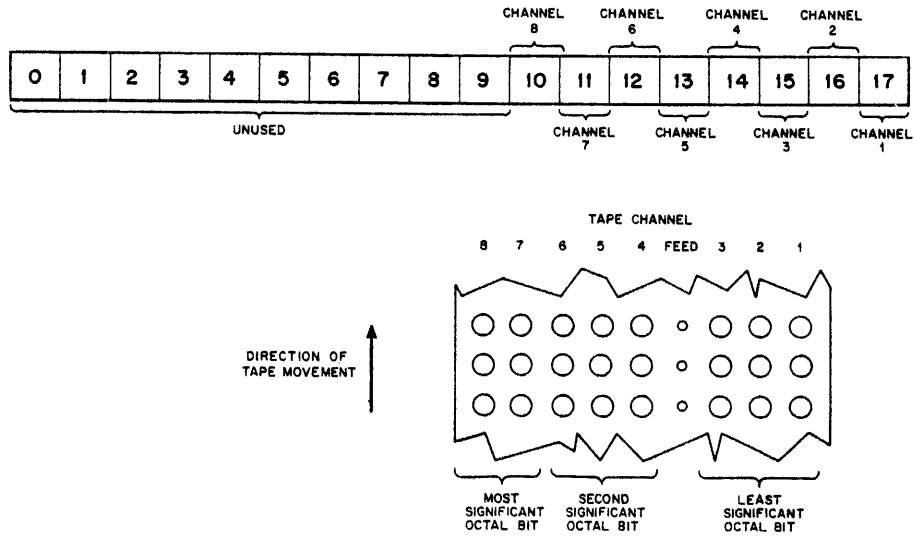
CHANNEL 8
CHANNEL 6
CHANNEL 4
CHANNEL 2

| 0 | 1 | 2 | 3 | 4 | 5 | 6 | 7 | 8 | 9 | 10 | 11 | 12 | 13 | 14 | 15 | 16 | 17 |
|---|---|---|---|---|---|---|---|---|---|---|---|---|---|---|---|---|---|

UNUSED
CHANNEL 7
CHANNEL 5
CHANNEL 3
CHANNEL 1

TAPE CHANNEL

8 7 6 5 4 FEED 3 2 1

DIRECTION OF TAPE MOVEMENT

MOST SIGNIFICANT OCTAL BIT
SECOND SIGNIFICANT OCTAL BIT
LEAST SIGNIFICANT OCTAL BIT